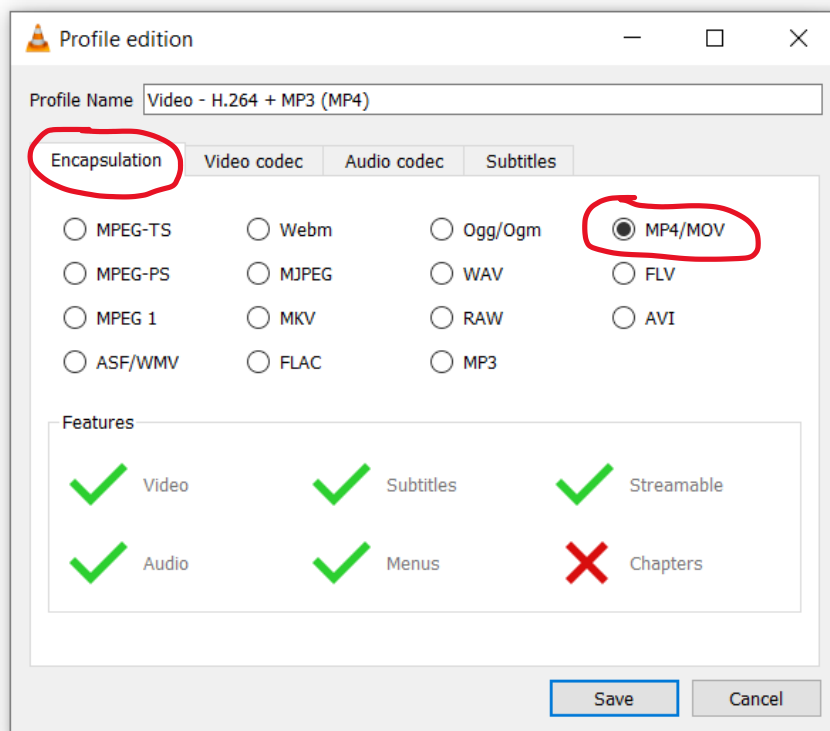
Profile edition

Profile Name Video - H.264 + MP3 (MP4)

Encapsulation Video codec Audio codec Subtitles

MPEG-TS Webm Ogg/Ogm MP4/MOV
MPEG-PS MJPEG WAV FLV
MPEG 1 MKV RAW AVI
ASF/WMV FLAC MP3

Features

Video Subtitles Streamable
Audio Menus Chapters

Save Cancel